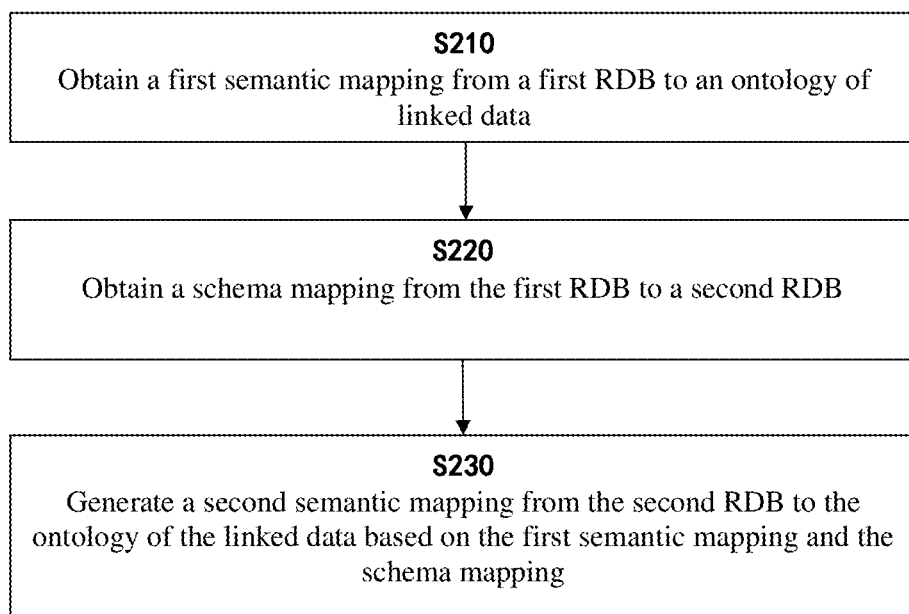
S210
Obtain a first semantic mapping from a first RDB to an ontology of linked data

S220
Obtain a schema mapping from the first RDB to a second RDB

S230
Generate a second semantic mapping from the second RDB to the ontology of the linked data based on the first semantic mapping and the schema mapping